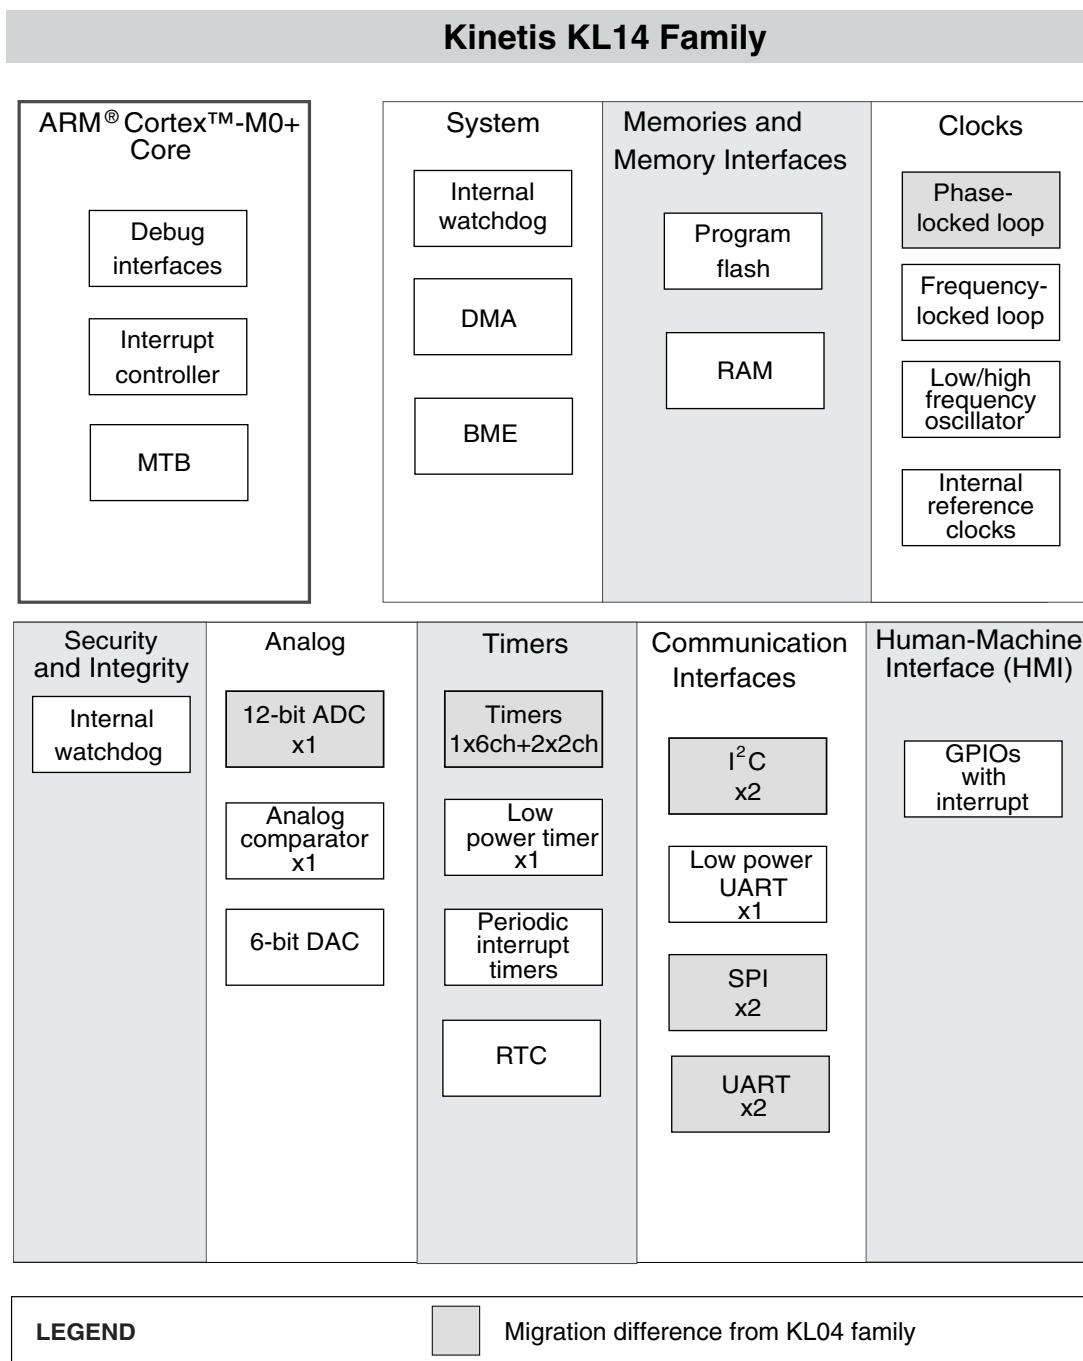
Kinetis KL14 Family

ARM® Cortex™-M0+ Core

Debug interfaces

Interrupt controller

MTB

System

Internal watchdog

DMA

BME

Memories and Memory Interfaces

Program flash

RAM

Clocks

Phase-locked loop

Frequency-locked loop

Low/high frequency oscillator

Internal reference clocks

Security and Integrity

Internal watchdog

Analog

12-bit ADC x1

Analog comparator x1

6-bit DAC

Timers

Timers 1x6ch+2x2ch

Low power timer x1

Periodic interrupt timers

RTC

Communication Interfaces

$I^2C$ x2

Low power UART x1

SPI x2

UART x2

Human-Machine Interface (HMI)

GPIOs with interrupt

LEGEND

Migration difference from KL04 family